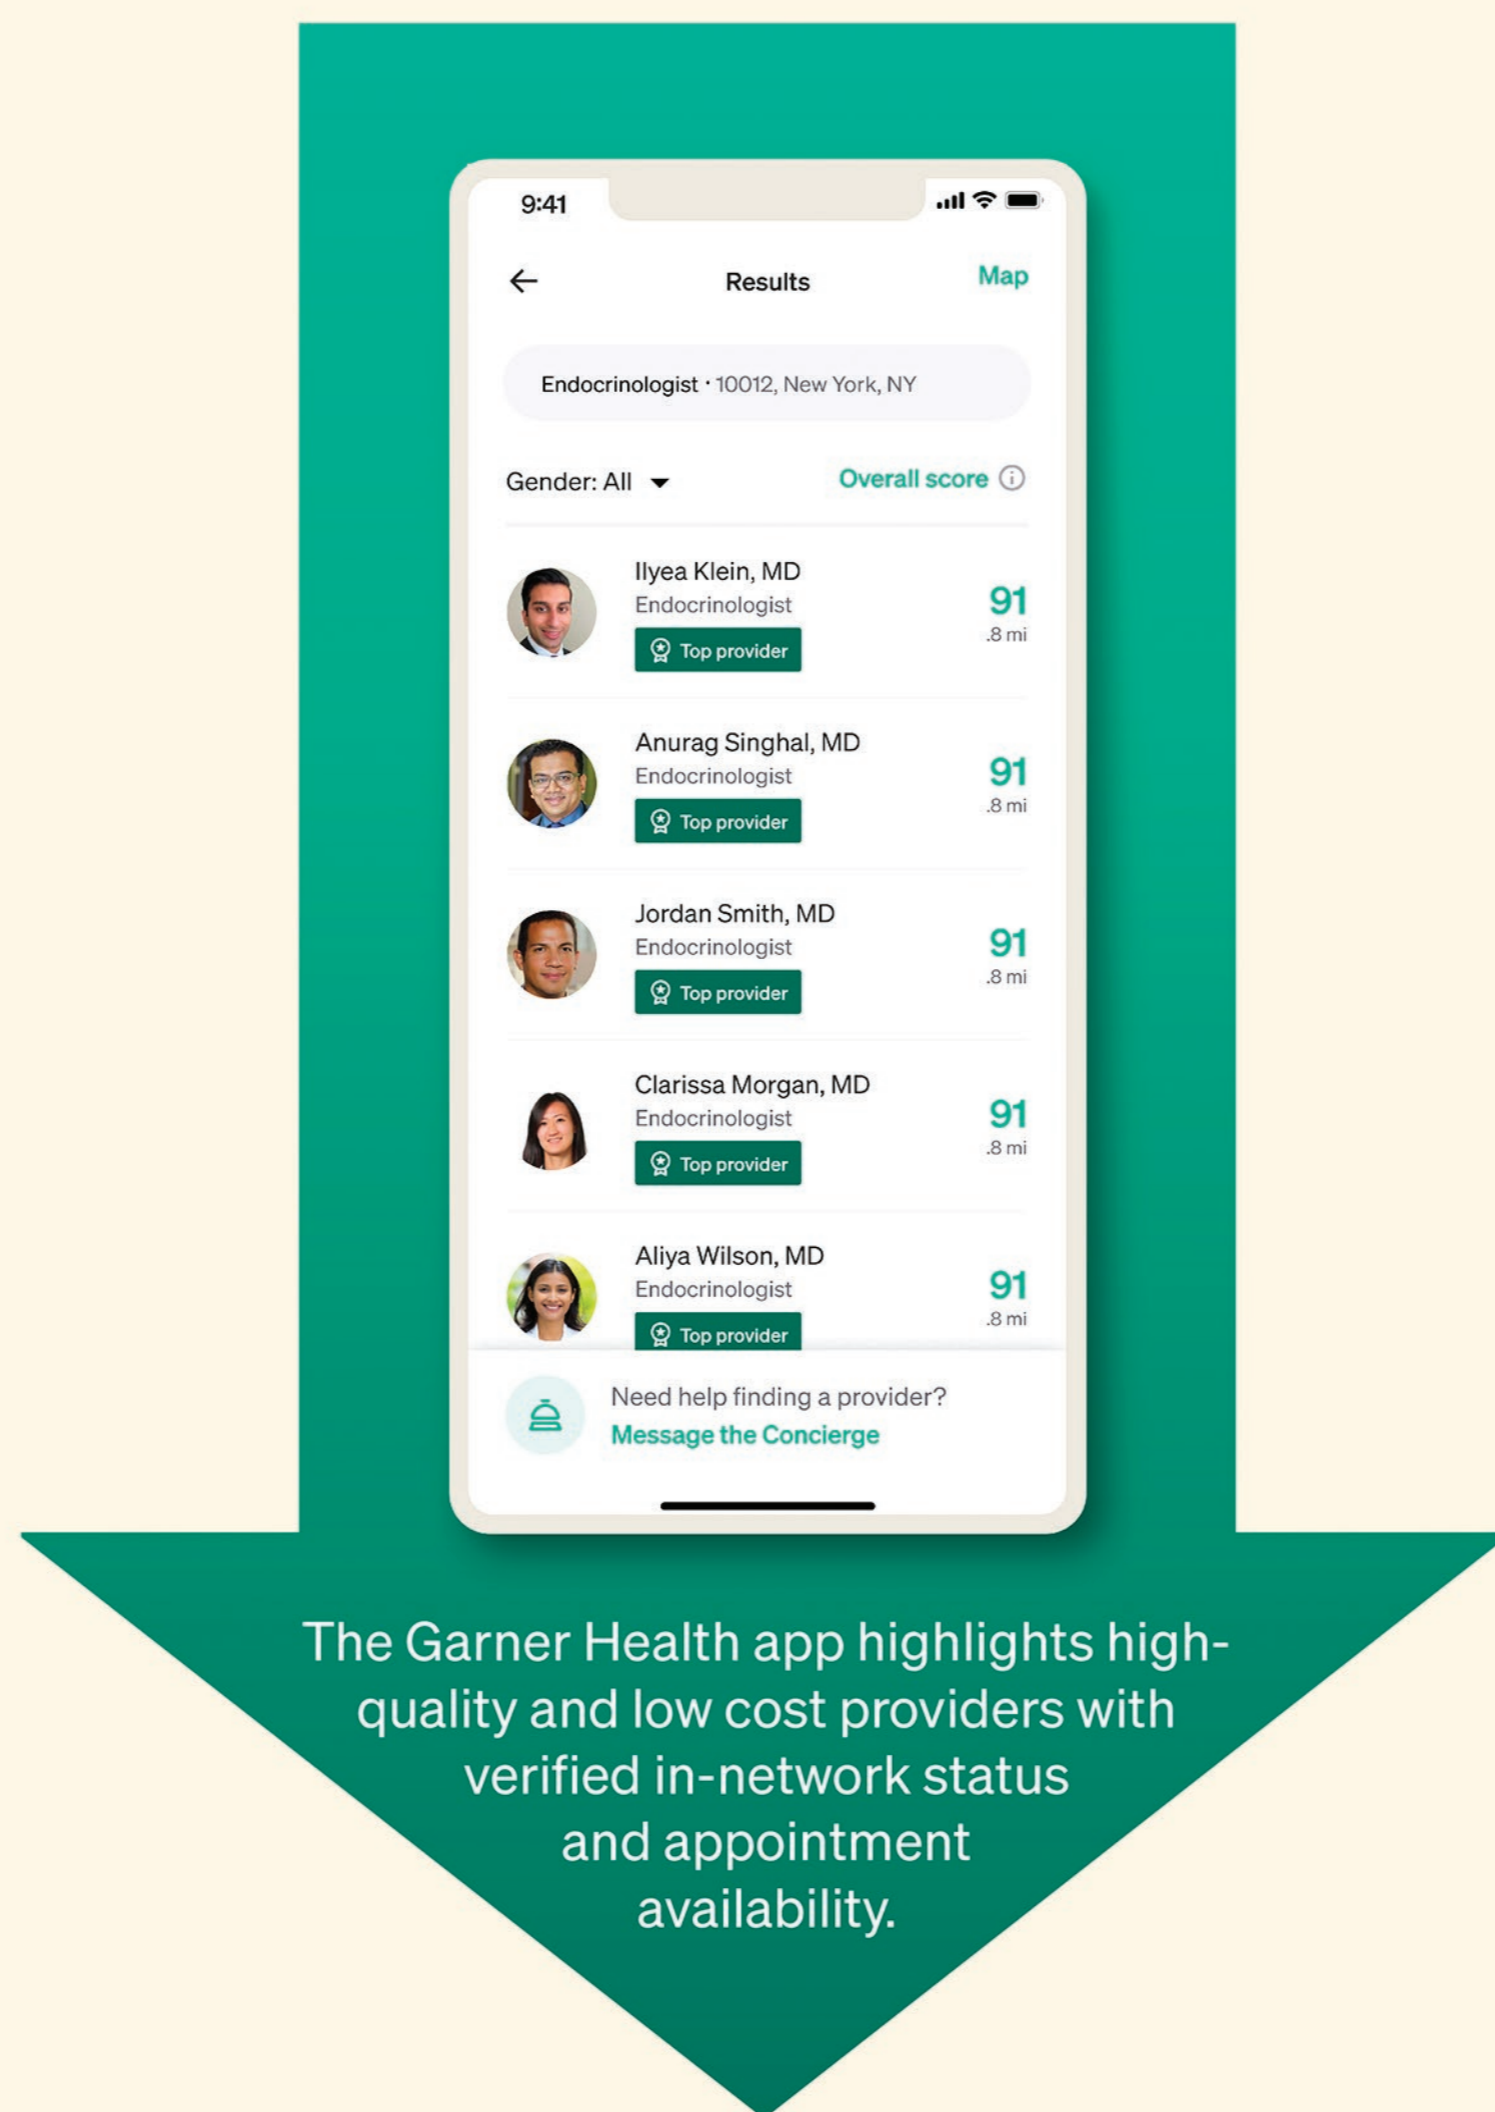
9:41

Results

Map

Endocrinologist · 10012, New York, NY

Gender: All

Overall score

Ilyea Klein, MD
Endocrinologist
Top provider
91
.8 mi

Anurag Singhal, MD
Endocrinologist
Top provider
91
.8 mi

Jordan Smith, MD
Endocrinologist
Top provider
91
.8 mi

Clarissa Morgan, MD
Endocrinologist
Top provider
91
.8 mi

Aliya Wilson, MD
Endocrinologist
Top provider
91
.8 mi

Need help finding a provider?
Message the Concierge

The Garner Health app highlights high-quality and low cost providers with verified in-network status and appointment availability.